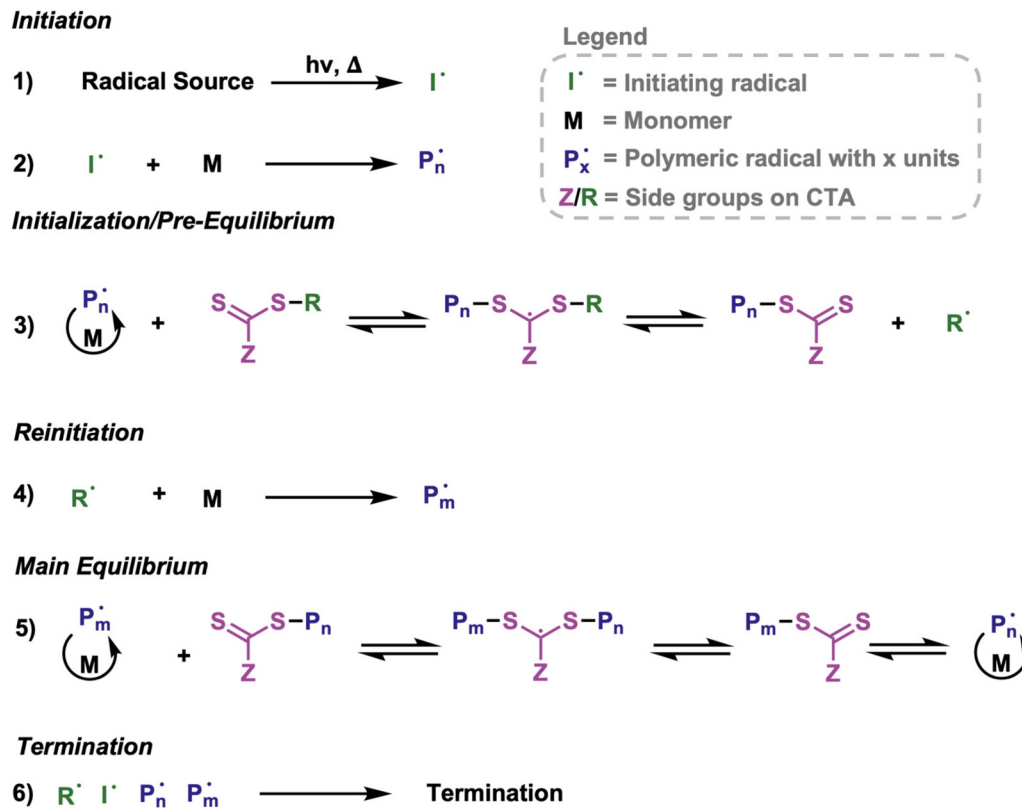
Initiation

1) Radical Source $\xrightarrow{h\nu,\ \Delta}$ $I^{\cdot}$

2) $I^{\cdot}$ + M ⟶ $P_n^{\cdot}$

Legend
$I^{\cdot}$ = Initiating radical
M = Monomer
$P_x^{\cdot}$ = Polymeric radical with x units
Z/R = Side groups on CTA

Initialization/Pre-Equilibrium

3) $P_n^{\cdot}$ M + S S–R Z ⇌ $P_n$–S S–R Z ⇌ $P_n$–S S Z + $R^{\cdot}$

Reinitiation

4) $R^{\cdot}$ + M ⟶ $P_m^{\cdot}$

Main Equilibrium

5) $P_m^{\cdot}$ M + S S–$P_n$ Z ⇌ $P_m$–S S–$P_n$ Z ⇌ $P_m$–S S Z ⇌ $P_n^{\cdot}$ M

Termination

6) $R^{\cdot}$ $I^{\cdot}$ $P_n^{\cdot}$ $P_m^{\cdot}$ ⟶ Termination